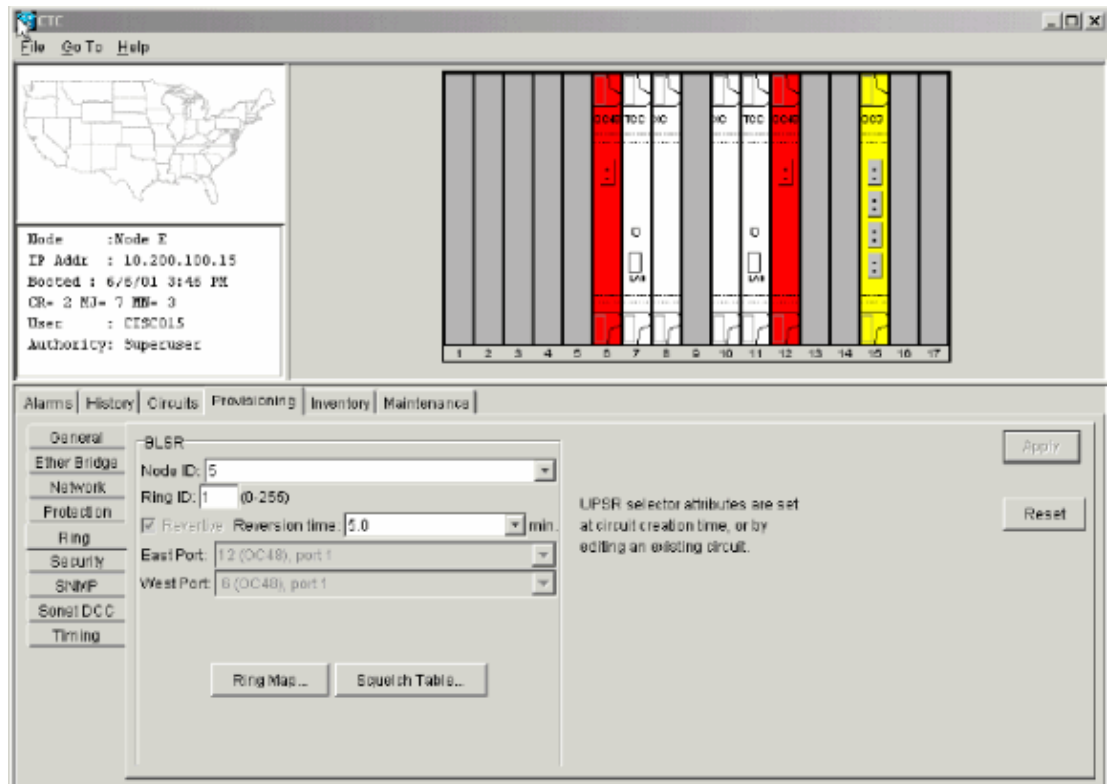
CTC
File Go To Help

Node : Node E
IP Addr : 10.200.100.15
Booted : 6/6/01 3:48 PM
CR= 2 MJ= 7 MN= 3
User : CISCO15
Authority: Superuser

OC48 TCC XC XC TCC OC48 DS3

1 2 3 4 5 6 7 8 9 10 11 12 13 14 15 16 17

Alarms | History | Circuits | Provisioning | Inventory | Maintenance

General
Ether Bridge
Network
Protection
Ring
Security
SNMP
Sonet DCC
Timing

BLSR
Node ID: 5
Ring ID: 1 (0-255)
Revertive Reversion time: 5.0 min.
East Port: 12 (OC48), port 1
West Port: 6 (OC48), port 1

Ring Map... Squelch Table...

UPSR selector attributes are set at circuit creation time, or by editing an existing circuit.

Apply
Reset